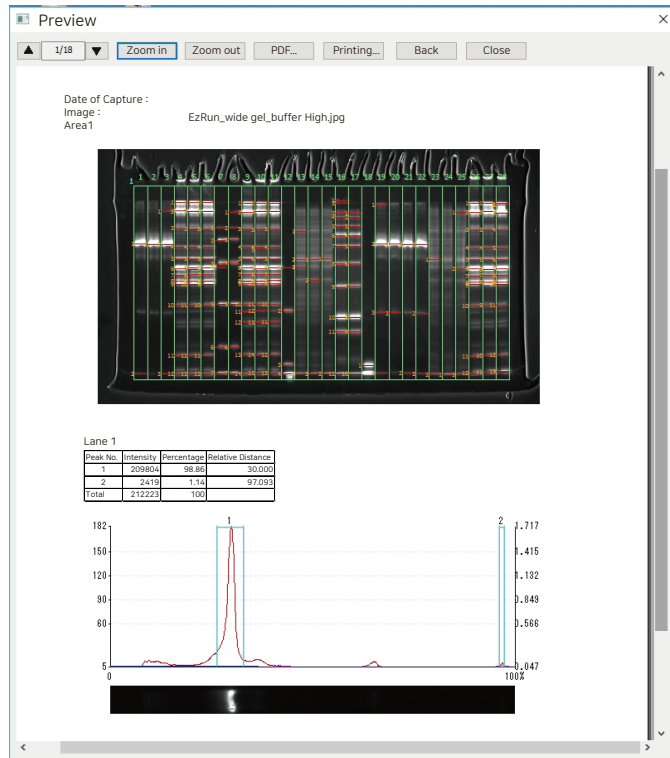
Preview

1/18 Zoom in Zoom out PDF... Printing... Back Close

Date of Capture :
Image : EzRun_wide gel_buffer High.jpg
Area1

1 2 3 4 5 6 7 8 9 10 11 12 13 14 15 16 17 18 19 20 21 22 23 24 25 26 27 28

Lane 1

| Peak No. | Intensity | Percentage | Relative Distance |
|---|---|---|---|
| 1 | 209804 | 98.86 | 30.000 |
| 2 | 2419 | 1.14 | 97.093 |
| Total | 212223 | 100 | |

182
150
120
90
60
5
0
1
2
1.717
1.415
1.132
0.849
0.566
0.047
100%